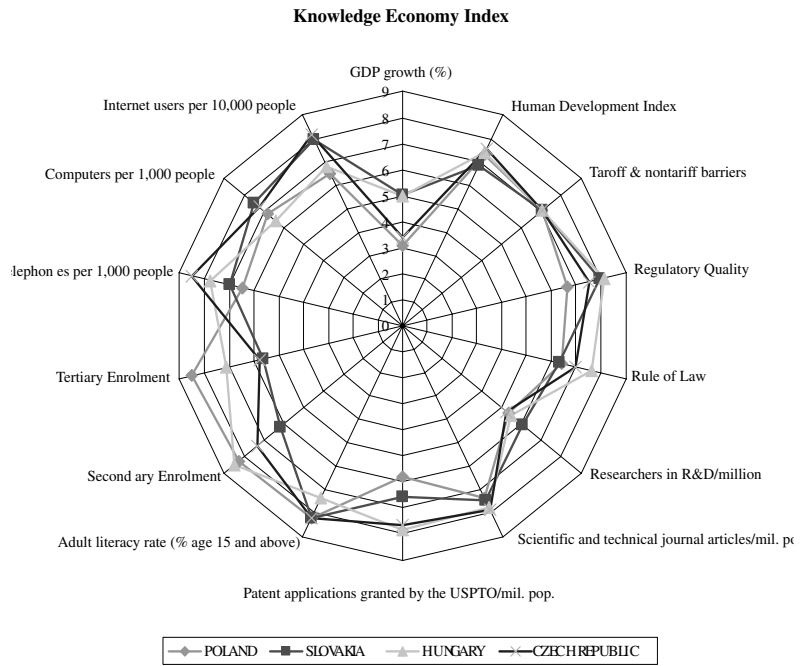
Knowledge Economy Index

GDP growth (%)

9
8
7
6
5
4
3
2
1
0

Human Development Index

Taroff & nontariff barriers

Regulatory Quality

Rule of Law

Researchers in R&D/million

Scientific and technical journal articles/mil. po

Patent applications granted by the USPTO/mil. pop.

Adult literacy rate (% age 15 and above)

Second ary Enrolment

Tertiary Enrolment

elephon es per 1,000 people

Computers per 1,000 people

Internet users per 10,000 people

POLAND
SLOVAKIA
HUNGARY
CZECH REPUBLIC